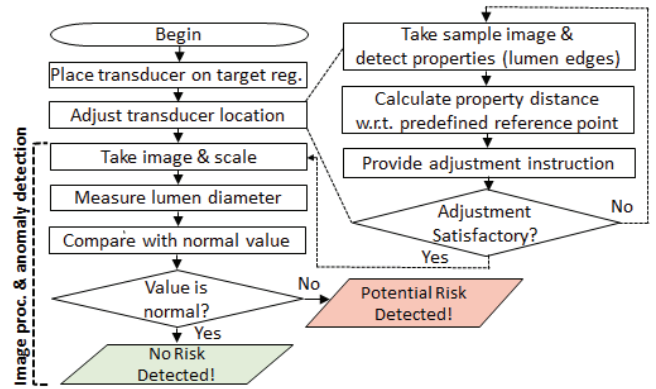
Begin

Place transducer on target reg.

Adjust transducer location

Take image & scale

Measure lumen diameter

Compare with normal value

Value is normal?

Yes

No

No Risk Detected!

Potential Risk Detected!

Image proc. & anomaly detection

Take sample image & detect properties (lumen edges)

Calculate property distance w.r.t. predefined reference point

Provide adjustment instruction

Adjustment Satisfactory?

No

Yes